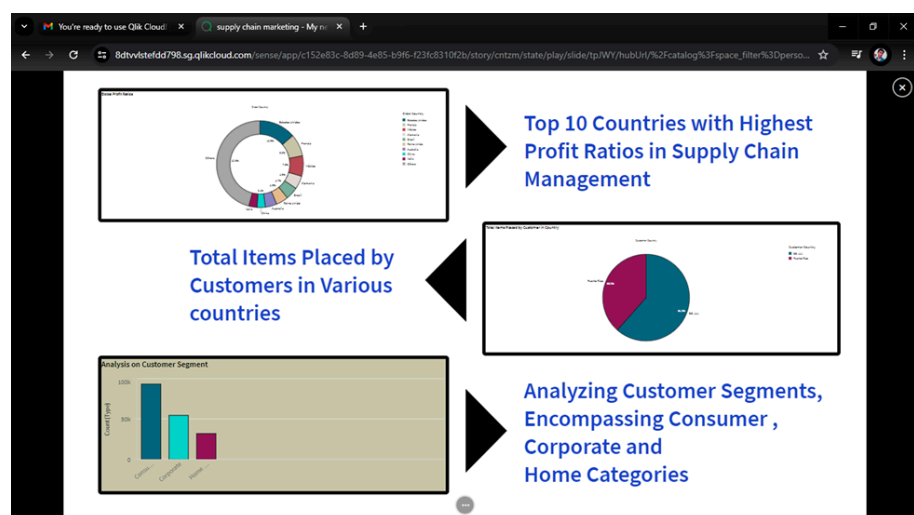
You're ready to use Qlik Cloud
supply chain marketing - My n

8dtvvlstefdd798.sg.qlikcloud.com/sense/app/c152e83c-8d89-4e85-b9f6-f23fc8310f2b/story/cntzm/state/play/slide/tpJWY/hubUrl/%2Fcatalog%3Fspace_filter%3Dperso...

Top 10 Countries with Highest Profit Ratios in Supply Chain Management

Total Items Placed by Customers in Various countries

Analysis on Customer Segment

100k
50k
0
Count([Typ
Consu...
Corporate
Home ...

Analyzing Customer Segments, Encompassing Consumer , Corporate and Home Categories